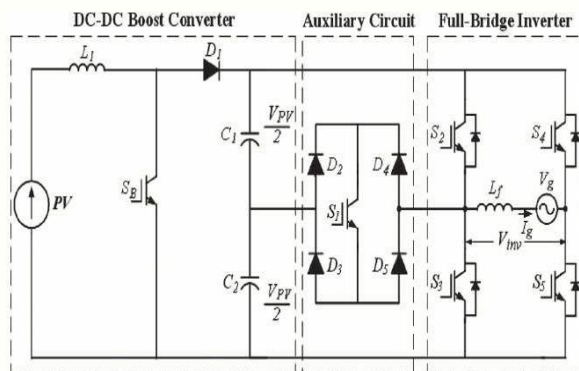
DC-DC Boost Converter

Auxiliary Circuit

Full-Bridge Inverter

$L_1$

$D_1$

$C_1$

$\frac{V_{PV}}{2}$

$PV$

$S_B$

$D_2$

$D_4$

$S_1$

$D_3$

$D_5$

$C_2$

$\frac{V_{PV}}{2}$

$S_2$

$S_4$

$L_f$

$V_g$

$I_g$

$V_{inv}$

$S_3$

$S_5$